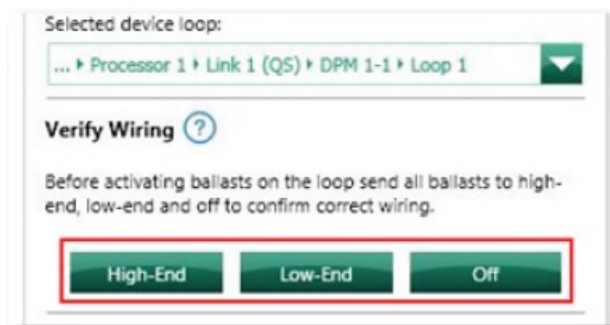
Selected device loop:

... ▸ Processor 1 ▸ Link 1 (QS) ▸ DPM 1-1 ▸ Loop 1

Verify Wiring ?

Before activating ballasts on the loop send all ballasts to high-end, low-end and off to confirm correct wiring.

High-End Low-End Off